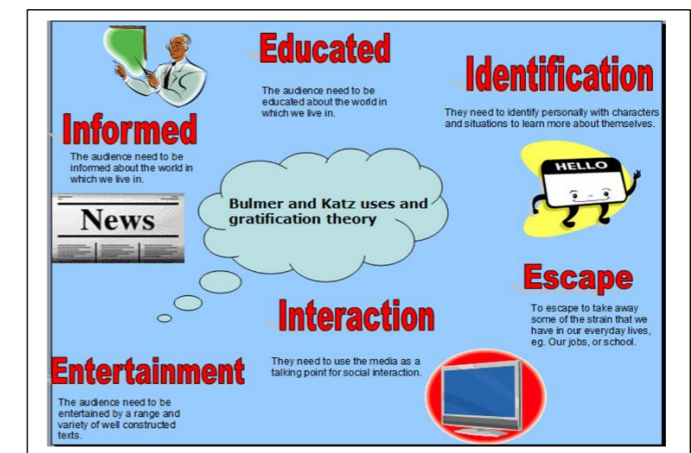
Educated

The audience need to be educated about the world in which we live in.

Identification

They need to identify personally with characters and situations to learn more about themselves.

Informed

The audience need to be informed about the world in which we live in.

News

Bulmer and Katz uses and gratification theory

HELLO

Escape

To escape to take away some of the strain that we have in our everyday lives, eg. Our jobs, or school.

Interaction

They need to use the media as a talking point for social interaction.

Entertainment

The audience need to be entertained by a range and variety of well constructed texts.